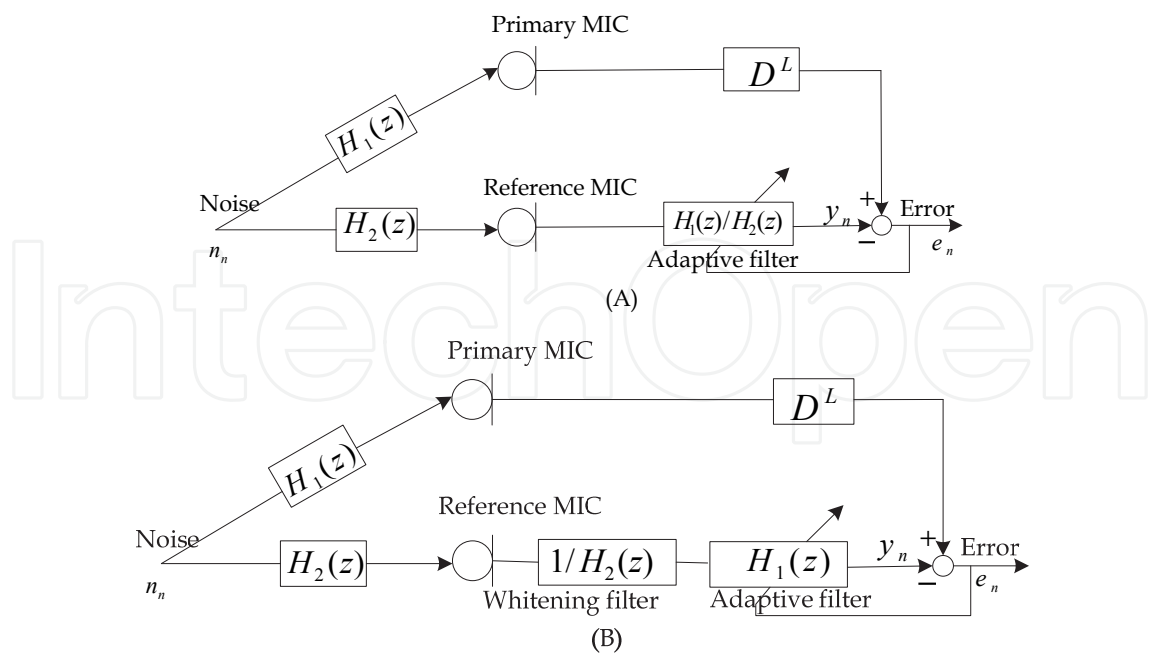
Primary MIC

$D^L$

$H_1(z)$

Reference MIC

Noise

$H_2(z)$

$H_1(z)/H_2(z)$

$y_n$

+

Error

−

$e_n$

$n_n$

Adaptive filter

(A)

IntechOpen

Primary MIC

$D^L$

$H_1(z)$

Reference MIC

Noise

$H_2(z)$

$1/H_2(z)$

$H_1(z)$

$y_n$

+

Error

−

$e_n$

$n_n$

Whitening filter

Adaptive filter

(B)